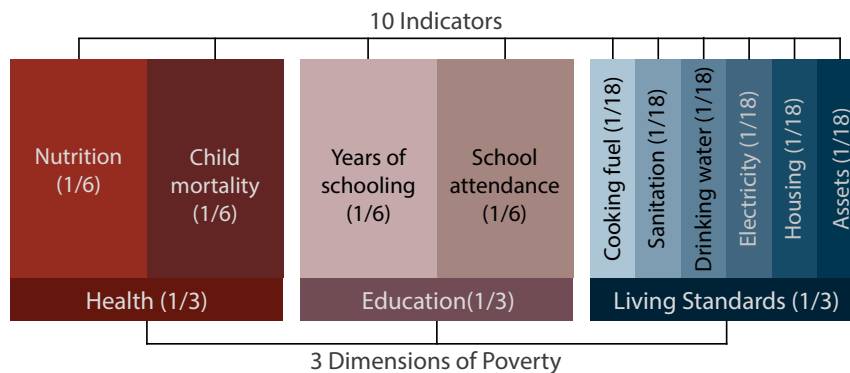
10 Indicators

Nutrition (1/6)

Child mortality (1/6)

Years of schooling (1/6)

School attendance (1/6)

Cooking fuel (1/18)

Sanitation (1/18)

Drinking water (1/18)

Electricity (1/18)

Housing (1/18)

Assets (1/18)

Health (1/3)

Education(1/3)

Living Standards (1/3)

3 Dimensions of Poverty